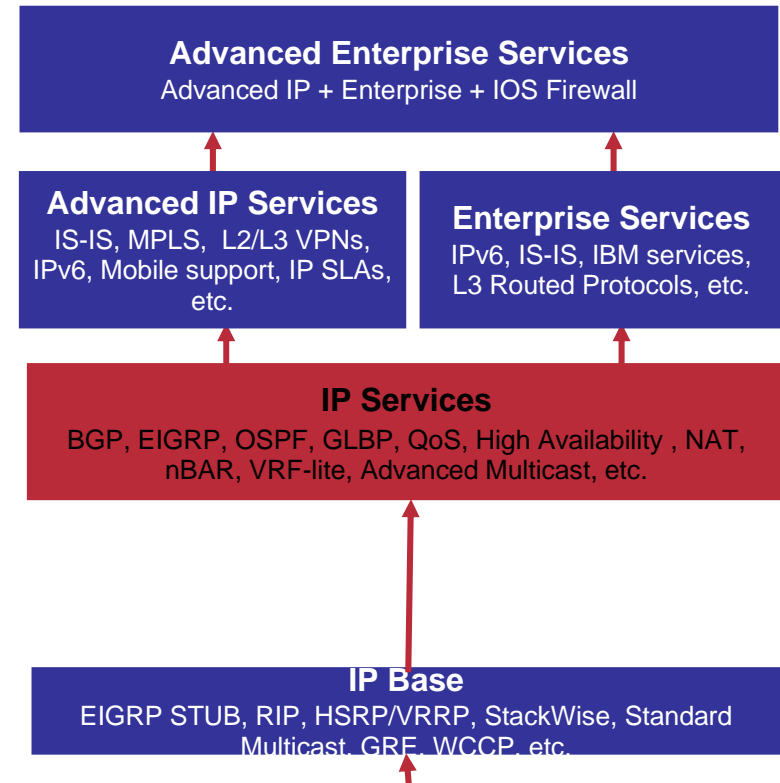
**Advanced Enterprise Services**
Advanced IP + Enterprise + IOS Firewall

**Advanced IP Services**
IS-IS, MPLS, L2/L3 VPNs, IPv6, Mobile support, IP SLAs, etc.

**Enterprise Services**
IPv6, IS-IS, IBM services, L3 Routed Protocols, etc.

**IP Services**
BGP, EIGRP, OSPF, GLBP, QoS, High Availability , NAT, nBAR, VRF-lite, Advanced Multicast, etc.

**IP Base**
EIGRP STUB, RIP, HSRP/VRRP, StackWise, Standard Multicast, GRE, WCCP, etc.